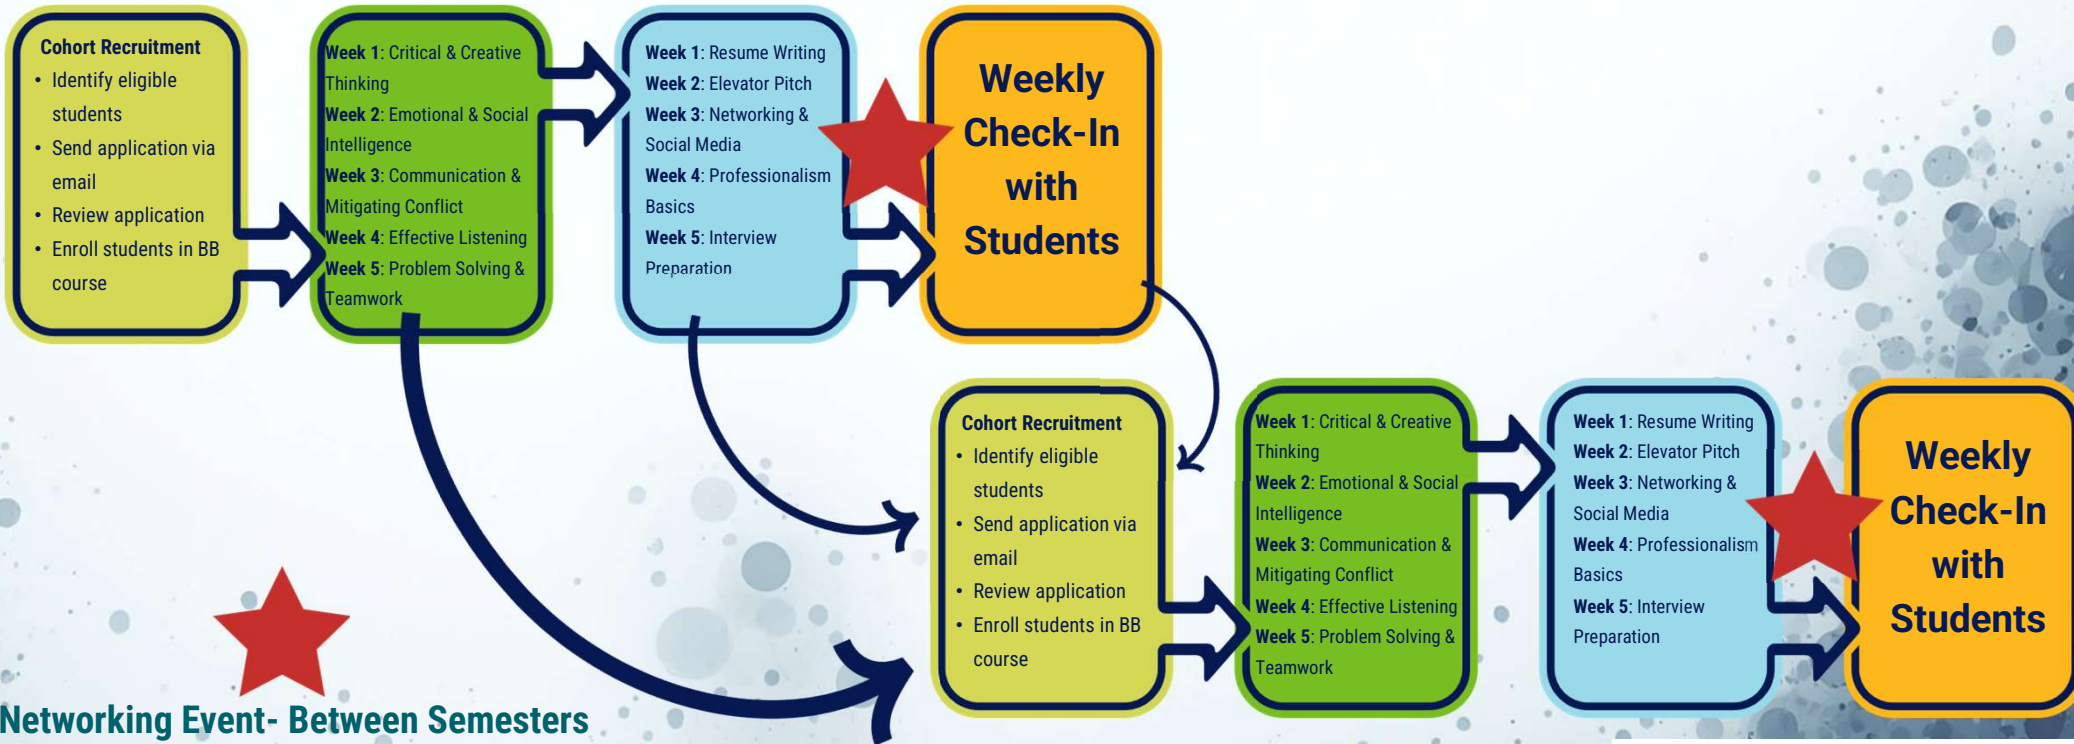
Cohort Recruitment
- Identify eligible students
- Send application via email
- Review application
- Enroll students in BB course

Week 1: Critical & Creative Thinking
Week 2: Emotional & Social Intelligence
Week 3: Communication & Mitigating Conflict
Week 4: Effective Listening
Week 5: Problem Solving & Teamwork

Week 1: Resume Writing
Week 2: Elevator Pitch
Week 3: Networking & Social Media
Week 4: Professionalism Basics
Week 5: Interview Preparation

Weekly Check-In with Students

Cohort Recruitment
- Identify eligible students
- Send application via email
- Review application
- Enroll students in BB course

Week 1: Critical & Creative Thinking
Week 2: Emotional & Social Intelligence
Week 3: Communication & Mitigating Conflict
Week 4: Effective Listening
Week 5: Problem Solving & Teamwork

Week 1: Resume Writing
Week 2: Elevator Pitch
Week 3: Networking & Social Media
Week 4: Professionalism Basics
Week 5: Interview Preparation

Weekly Check-In with Students

Networking Event- Between Semesters